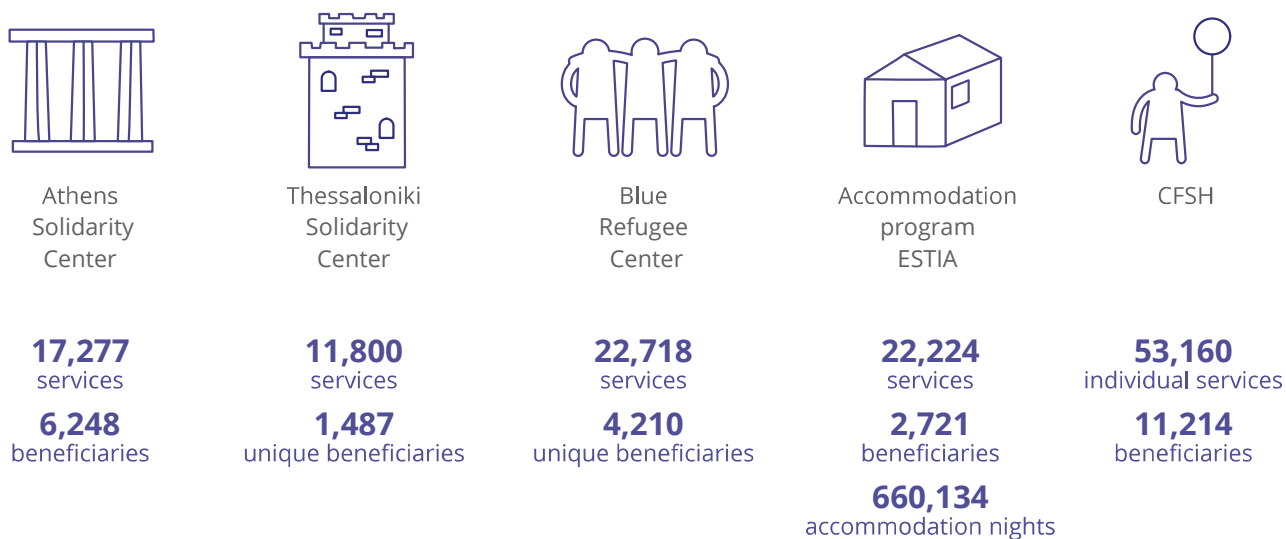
Athens Solidarity Center

17,277
services

6,248
beneficiaries

Thessaloniki Solidarity Center

11,800
services

1,487
unique beneficiaries

Blue Refugee Center

22,718
services

4,210
unique beneficiaries

Accommodation program ESTIA

22,224
services

2,721
beneficiaries

660,134
accommodation nights

CFSH

53,160
individual services

11,214
beneficiaries